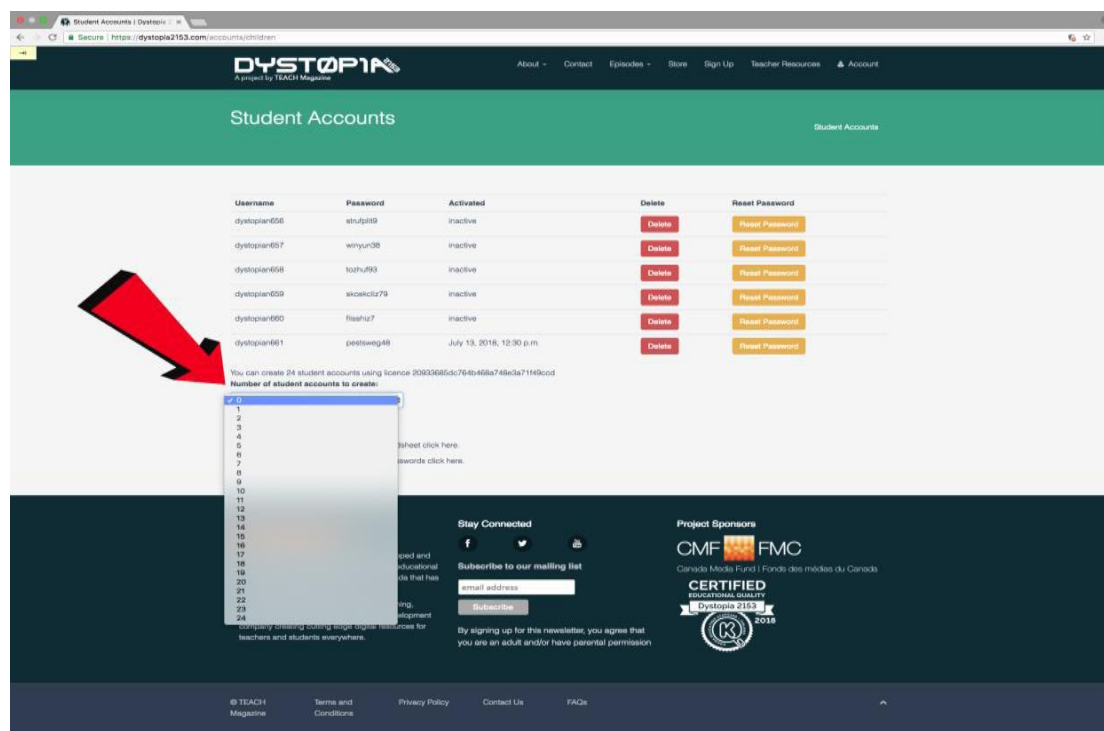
Student Accounts | Dystopia 2

Secure | https://dystopia2153.com/accounts/children

DYSTOPIA 2153
A project by TEACH Magazine

About · Contact Episodes · Store Sign Up Teacher Resources Account

Student Accounts

Student Accounts

| Username | Password | Activated | Delete | Reset Password |
|---|---|---|---|---|
| dystopian656 | strufplit9 | inactive | Delete | Reset Password |
| dystopian657 | winyun38 | inactive | Delete | Reset Password |
| dystopian658 | tozhuf93 | inactive | Delete | Reset Password |
| dystopian659 | skoekcliz79 | inactive | Delete | Reset Password |
| dystopian660 | flisshiz7 | inactive | Delete | Reset Password |
| dystopian661 | peetsweg48 | July 13, 2018, 12:30 p.m. | Delete | Reset Password |

You can create 24 student accounts using licence 20933685dc764b468a748e3a71f49cod
Number of student accounts to create:

0
1
2
3
4
5
6
7
8
9
10
11
12
13
14
15
16
17
18
19
20
21
22
23
24

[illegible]dsheet click here.
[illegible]swords click here.

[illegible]ped and
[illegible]ducational
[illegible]a that has
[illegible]ing,
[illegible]elopment
company creating cutting edge digital resources for teachers and students everywhere.

Stay Connected

Subscribe to our mailing list

email address

Subscribe

By signing up for this newsletter, you agree that you are an adult and/or have parental permission

Project Sponsors

CMF FMC
Canada Media Fund | Fonds des médias du Canada

CERTIFIED
EDUCATIONAL QUALITY
Dystopia 2153
2018

© TEACH Magazine Terms and Conditions Privacy Policy Contact Us FAQs